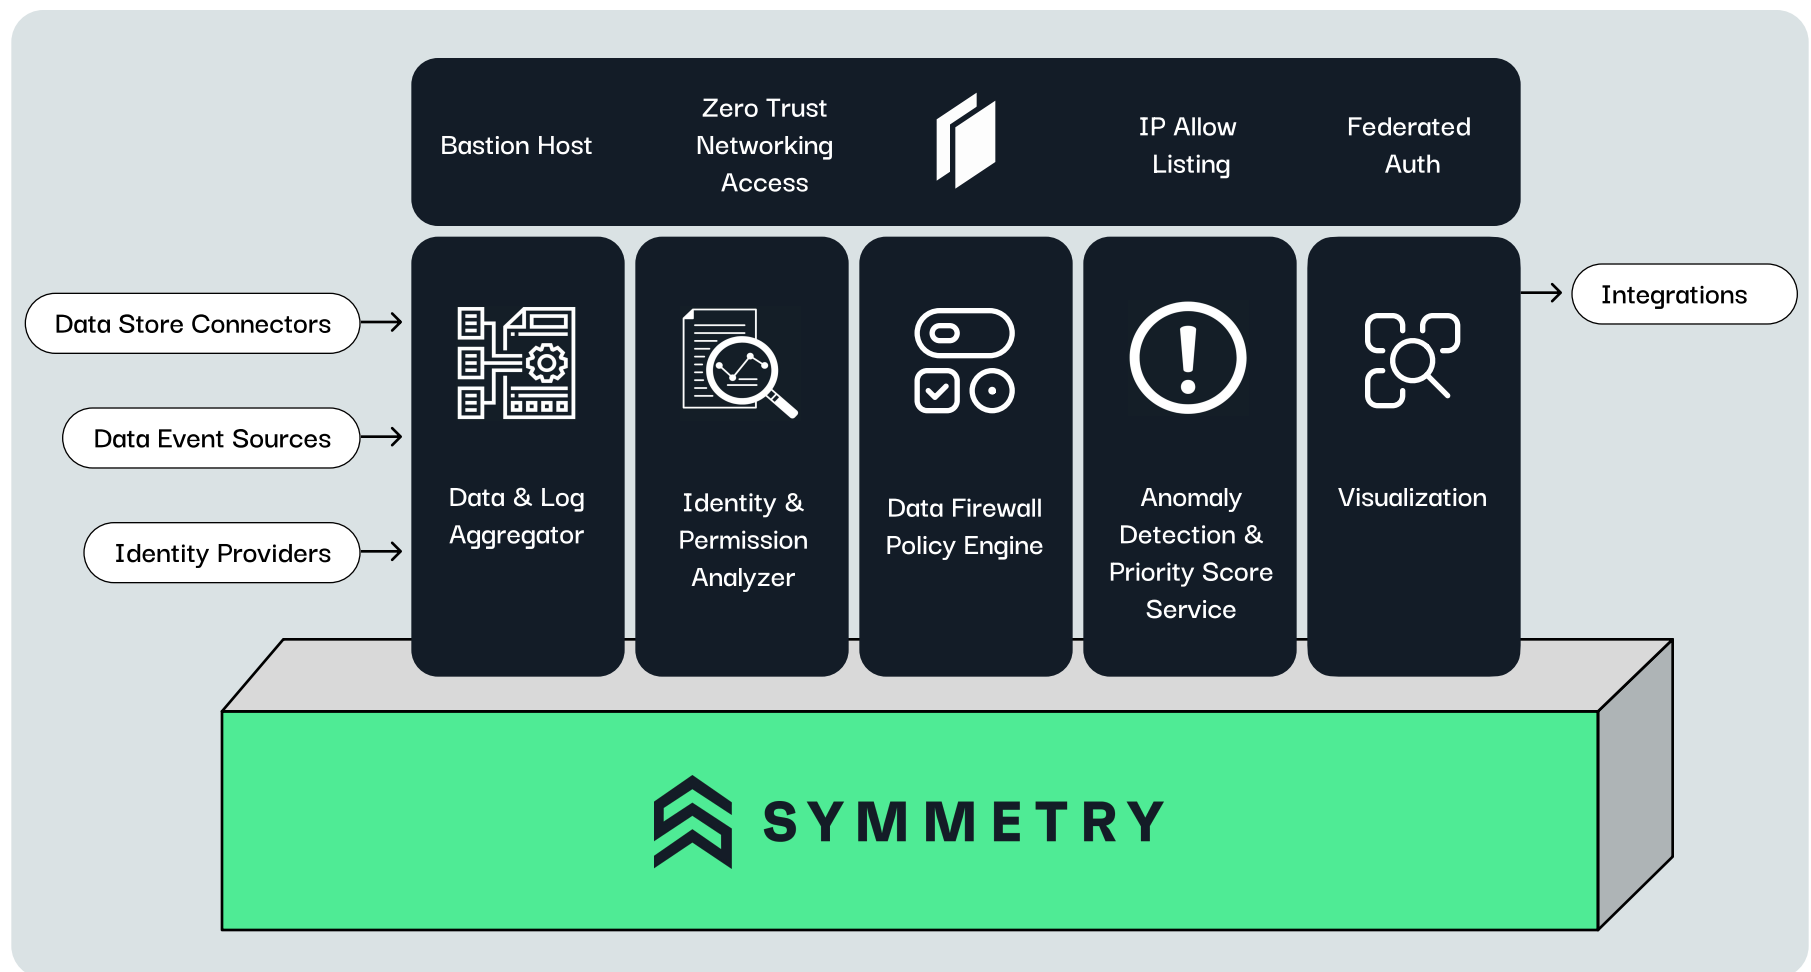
Bastion Host

Zero Trust Networking Access

IP Allow Listing

Federated Auth

Data Store Connectors

Data Event Sources

Identity Providers

Data & Log Aggregator

Identity & Permission Analyzer

Data Firewall Policy Engine

Anomaly Detection & Priority Score Service

Visualization

Integrations

SYMMETRY